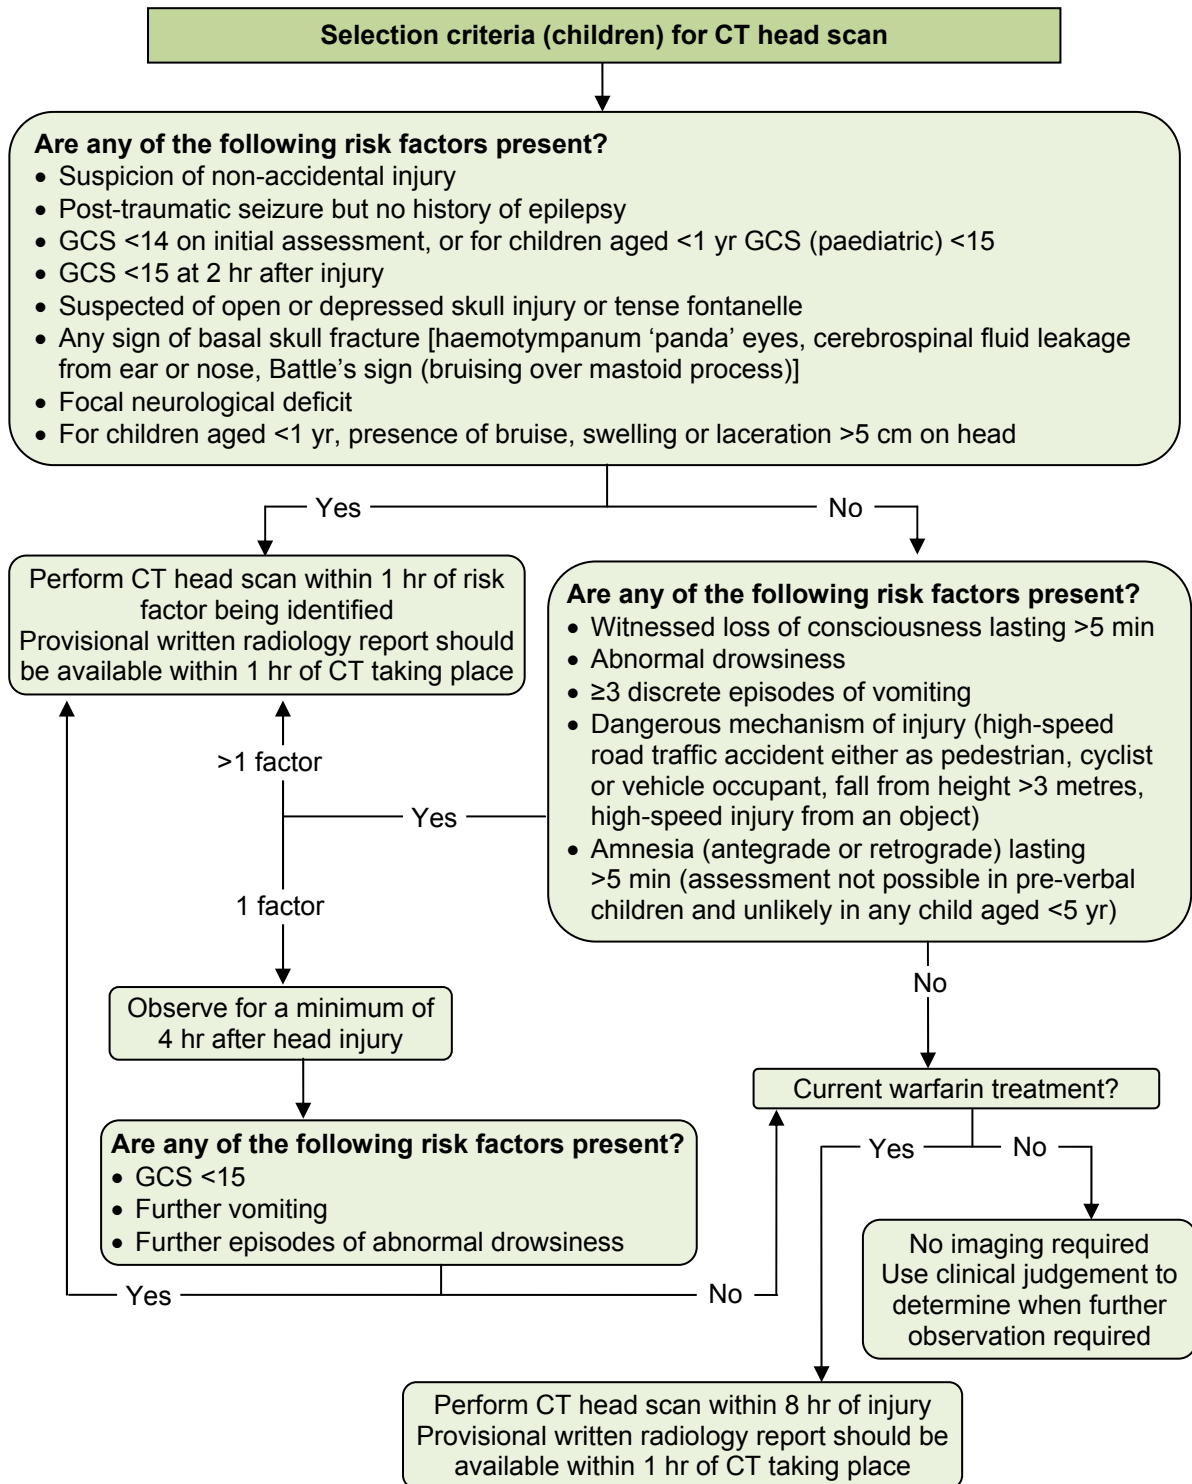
Selection criteria (children) for CT head scan

Are any of the following risk factors present?
• Suspicion of non-accidental injury
• Post-traumatic seizure but no history of epilepsy
• GCS <14 on initial assessment, or for children aged <1 yr GCS (paediatric) <15
• GCS <15 at 2 hr after injury
• Suspected of open or depressed skull injury or tense fontanelle
• Any sign of basal skull fracture [haemotympanum 'panda' eyes, cerebrospinal fluid leakage from ear or nose, Battle's sign (bruising over mastoid process)]
• Focal neurological deficit
• For children aged <1 yr, presence of bruise, swelling or laceration >5 cm on head

Yes

No

Perform CT head scan within 1 hr of risk factor being identified
Provisional written radiology report should be available within 1 hr of CT taking place

Are any of the following risk factors present?
• Witnessed loss of consciousness lasting >5 min
• Abnormal drowsiness
• ≥3 discrete episodes of vomiting
• Dangerous mechanism of injury (high-speed road traffic accident either as pedestrian, cyclist or vehicle occupant, fall from height >3 metres, high-speed injury from an object)
• Amnesia (antegrade or retrograde) lasting >5 min (assessment not possible in pre-verbal children and unlikely in any child aged <5 yr)

>1 factor

Yes

1 factor

No

Observe for a minimum of 4 hr after head injury

Current warfarin treatment?

Are any of the following risk factors present?
• GCS <15
• Further vomiting
• Further episodes of abnormal drowsiness

Yes

No

No imaging required
Use clinical judgement to determine when further observation required

Yes

No

Perform CT head scan within 8 hr of injury
Provisional written radiology report should be available within 1 hr of CT taking place